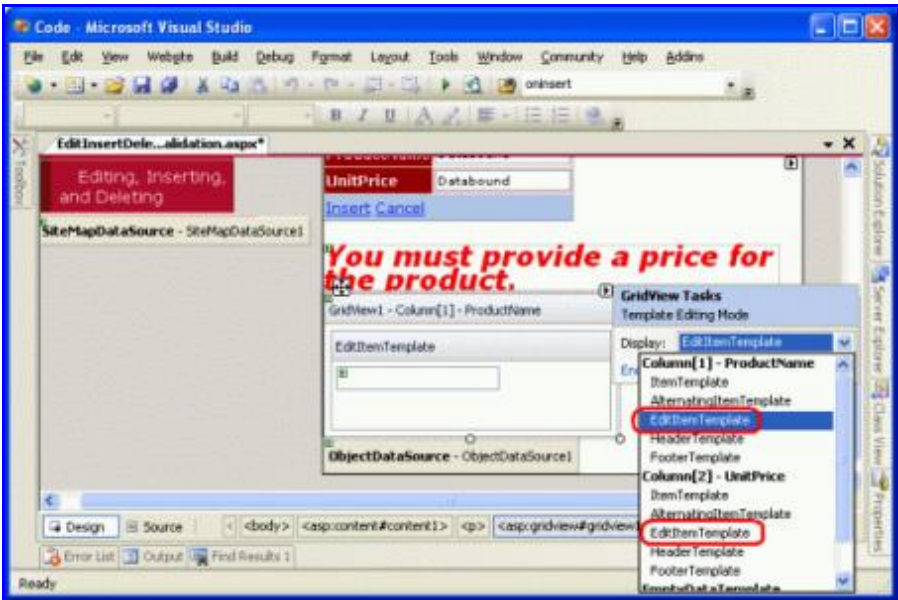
Code - Microsoft Visual Studio

File Edit View Website Build Debug Format Layout Tools Window Community Help Addins

oninsert

B I U A

Toolbox

EditInsertDele...alidation.aspx*

Editing, Inserting, and Deleting

SiteMapDataSource - SiteMapDataSource1

UnitPrice | Databound

Insert Cancel

You must provide a price for the product.

GridView1 - Column[1] - ProductName

EditItemTemplate

ObjectDataSource - ObjectDataSource1

GridView Tasks
Template Editing Mode

Display: EditItemTemplate

Column[1] - ProductName
ItemTemplate
AlternatingItemTemplate
EditItemTemplate
HeaderTemplate
FooterTemplate
Column[2] - UnitPrice
ItemTemplate
AlternatingItemTemplate
EditItemTemplate
HeaderTemplate
FooterTemplate

Design | Source | <body> <asp:content#content1> <p> <asp:gridview#gridview1

Error List | Output | Find Results 1

Ready

Solution Explorer | Server Explorer | Class View | Properties